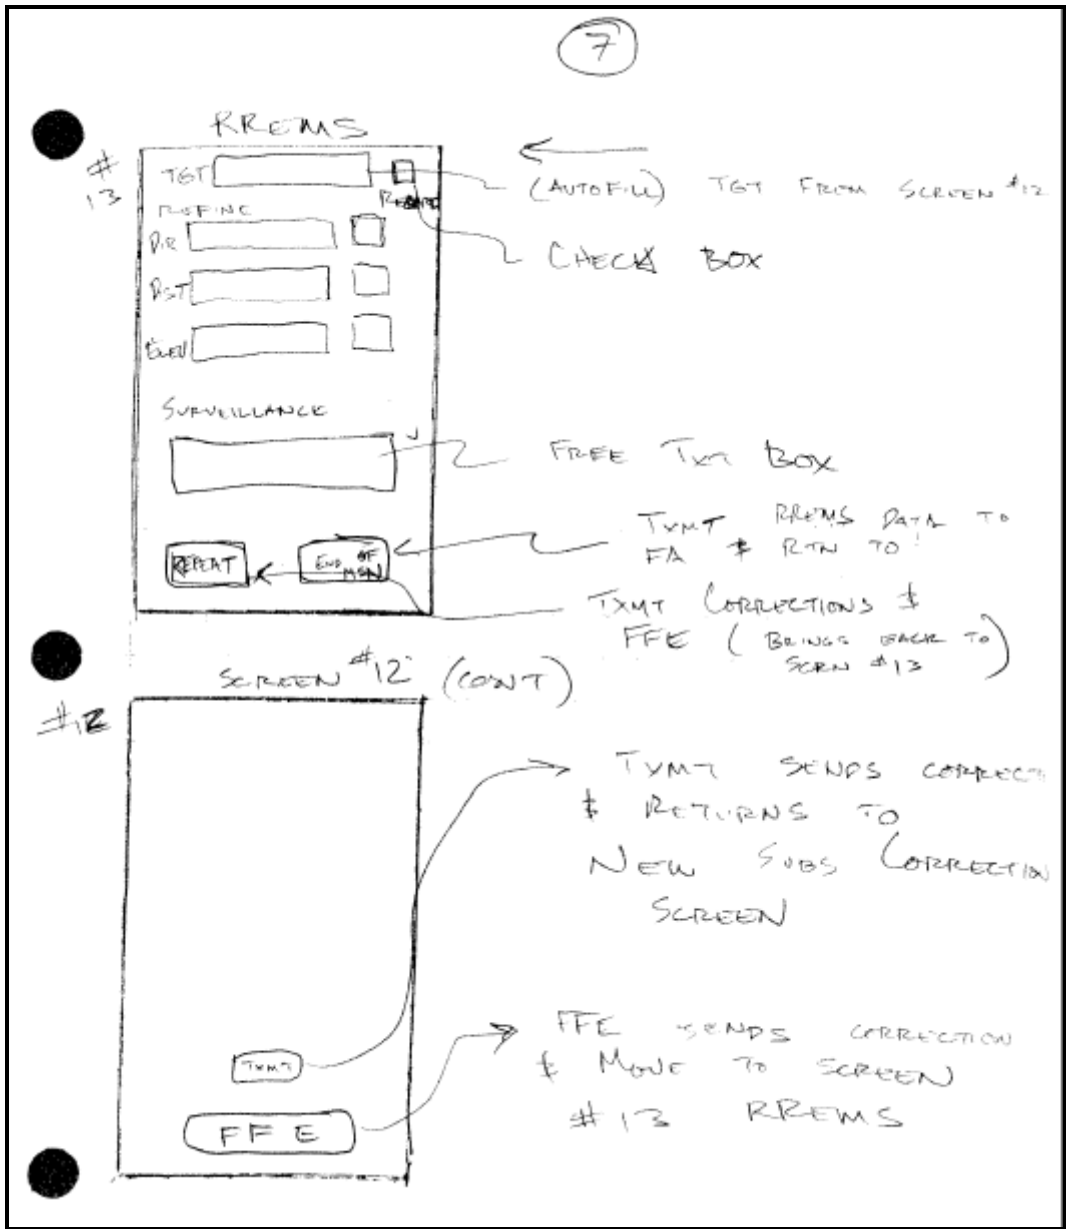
7

RREMS

#13

TGT

REFINE

DIR

DST

ELEV

REPEAT

SURVEILLANCE

REPEAT

END OF MSN

(AUTOFILL) TGT FROM SCREEN #12

CHECK BOX

FREE TXT BOX

TXMT RREMS DATA TO FA & RTN TO!

TXMT CORRECTIONS & FFE (BRINGS BACK TO SCRN #13)

SCREEN #12 (CONT)

#12

TXMT

FFE

TXMT SENDS CORRECT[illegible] & RETURNS TO NEW SUBS CORRECTION SCREEN

FFE SENDS CORRECTION & MOVE TO SCREEN #13 RREMS